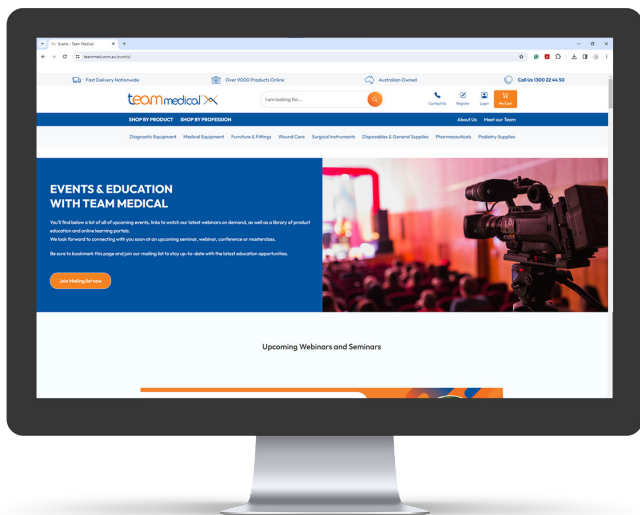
Events - Team Medical

teammed.com.au/events/

Fast Delivery Nationwide

Over 9000 Products Online

Australian Owned

Call Us 1300 22 44 50

team medical

I am looking for...

Contact Us

Register

Login

My Cart

SHOP BY PRODUCT

SHOP BY PROFESSION

About Us

Meet our Team

Diagnostic Equipment

Medical Equipment

Furniture & Fittings

Wound Care

Surgical Instruments

Disposables & General Supplies

Pharmaceuticals

Podiatry Supplies

EVENTS & EDUCATION WITH TEAM MEDICAL

You'll find below a list of all of upcoming events, links to watch our latest webinars on demand, as well as a library of product education and online learning portals.
We look forward to connecting with you soon at an upcoming seminar, webinar, conference or masterclass.

Be sure to bookmark this page and join our mailing list to stay up-to-date with the latest education opportunities.

Join Mailing list now

Upcoming Webinars and Seminars